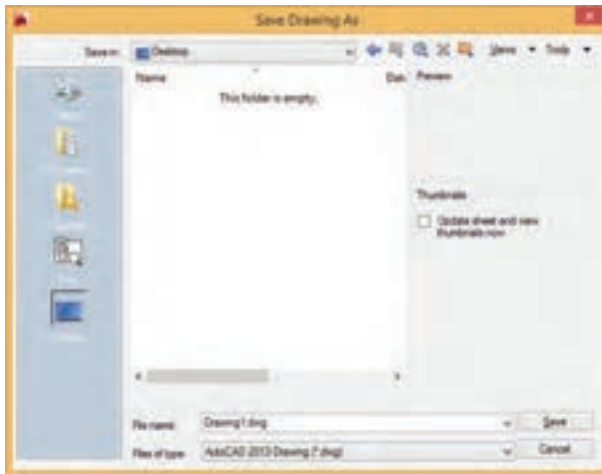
Save Drawing As

Save in: Desktop

Views Tools

Name

Dat

Preview

This folder is empty.

Thumbnail

Update sheet and view thumbnails now

File name: Drawing1.dwg

Files of type: AutoCAD 2013 Drawing (*.dwg)

Save

Cancel